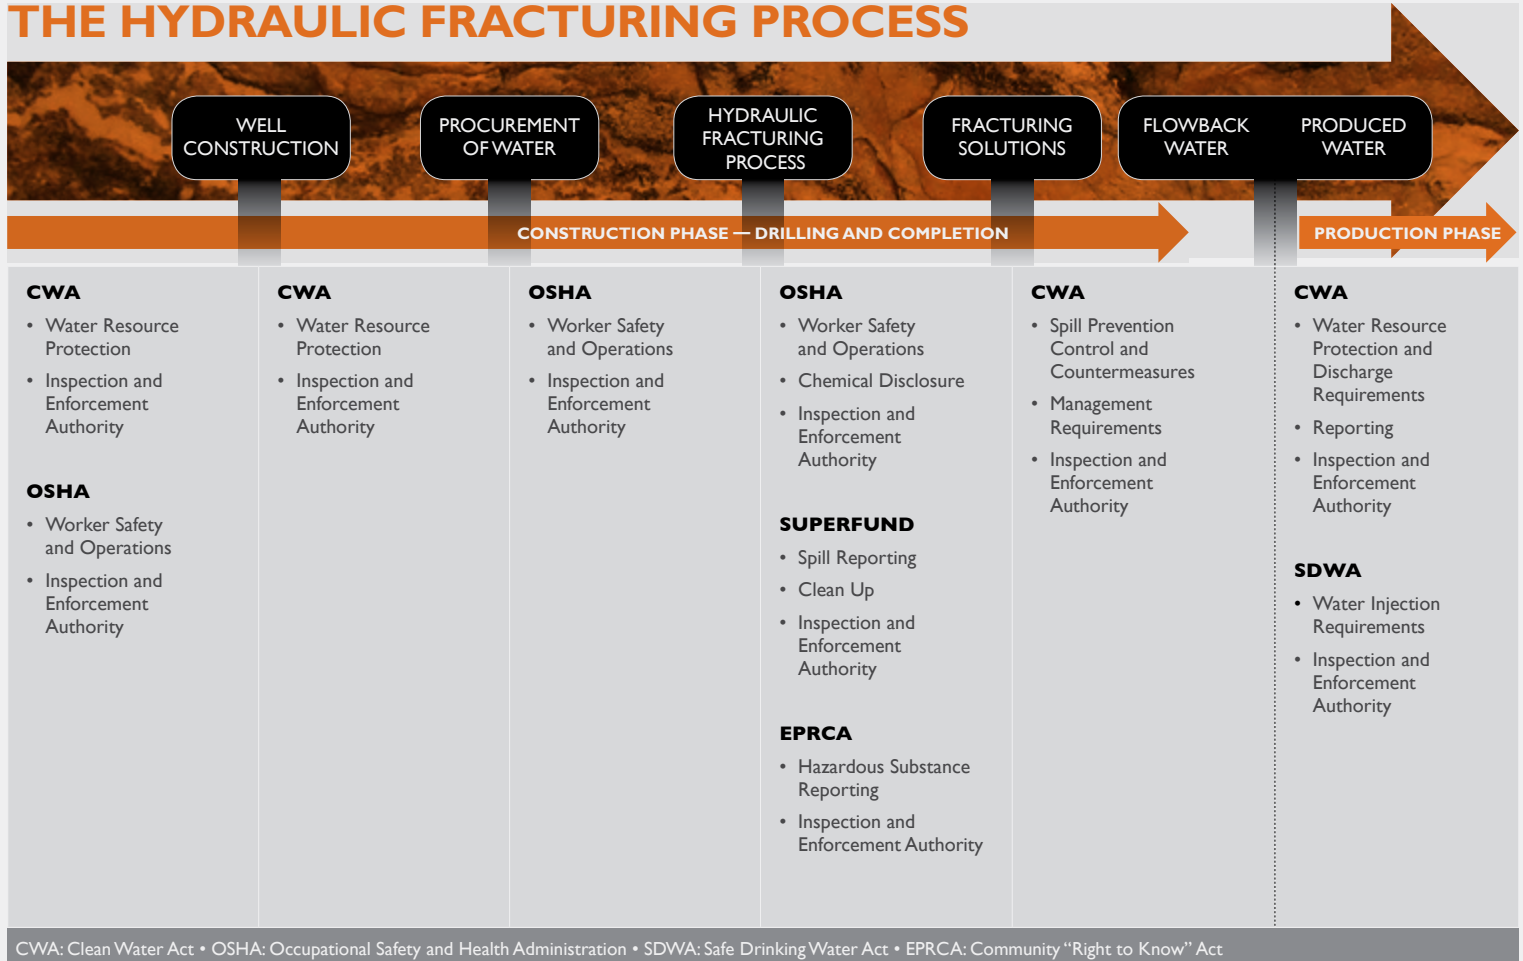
THE HYDRAULIC FRACTURING PROCESS

WELL CONSTRUCTION

PROCUREMENT OF WATER

HYDRAULIC FRACTURING PROCESS

FRACTURING SOLUTIONS

FLOWBACK WATER

PRODUCED WATER

CONSTRUCTION PHASE — DRILLING AND COMPLETION

PRODUCTION PHASE

CWA
• Water Resource Protection
• Inspection and Enforcement Authority

OSHA
• Worker Safety and Operations
• Inspection and Enforcement Authority

CWA
• Water Resource Protection
• Inspection and Enforcement Authority

OSHA
• Worker Safety and Operations
• Inspection and Enforcement Authority

OSHA
• Worker Safety and Operations
• Chemical Disclosure
• Inspection and Enforcement Authority

SUPERFUND
• Spill Reporting
• Clean Up
• Inspection and Enforcement Authority

EPRCA
• Hazardous Substance Reporting
• Inspection and Enforcement Authority

CWA
• Spill Prevention Control and Countermeasures
• Management Requirements
• Inspection and Enforcement Authority

CWA
• Water Resource Protection and Discharge Requirements
• Reporting
• Inspection and Enforcement Authority

SDWA
• Water Injection Requirements
• Inspection and Enforcement Authority

CWA: Clean Water Act • OSHA: Occupational Safety and Health Administration • SDWA: Safe Drinking Water Act • EPRCA: Community "Right to Know" Act